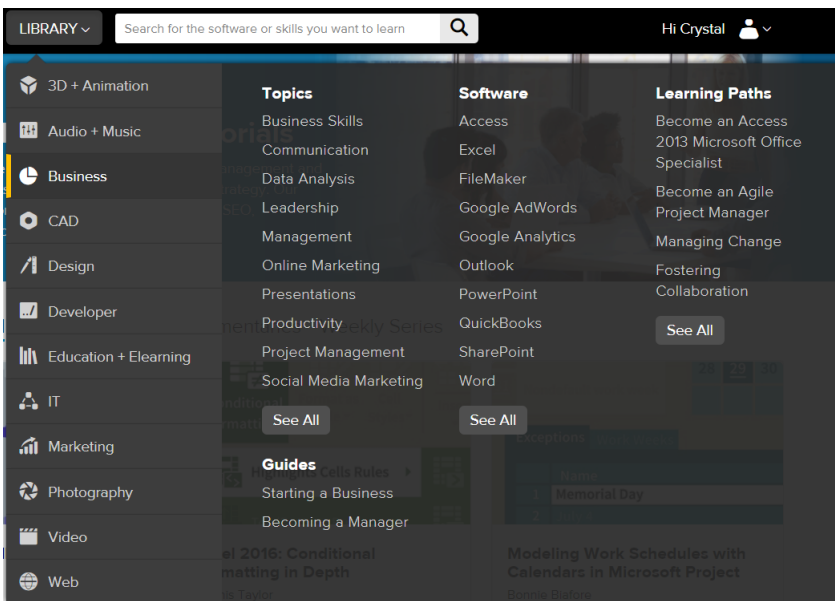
LIBRARY

Search for the software or skills you want to learn

Hi Crystal

3D + Animation
Audio + Music
Business
CAD
Design
Developer
Education + Elearning
IT
Marketing
Photography
Video
Web

Topics
Business Skills
Communication
Data Analysis
Leadership
Management
Online Marketing
Presentations
Productivity
Project Management
Social Media Marketing
See All

Guides
Starting a Business
Becoming a Manager

Software
Access
Excel
FileMaker
Google AdWords
Google Analytics
Outlook
PowerPoint
QuickBooks
SharePoint
Word
See All

Learning Paths
Become an Access 2013 Microsoft Office Specialist
Become an Agile Project Manager
Managing Change
Fostering Collaboration
See All

el 2016: Conditional matting in Depth

Modeling Work Schedules with Calendars in Microsoft Project
Bonnie Biafore